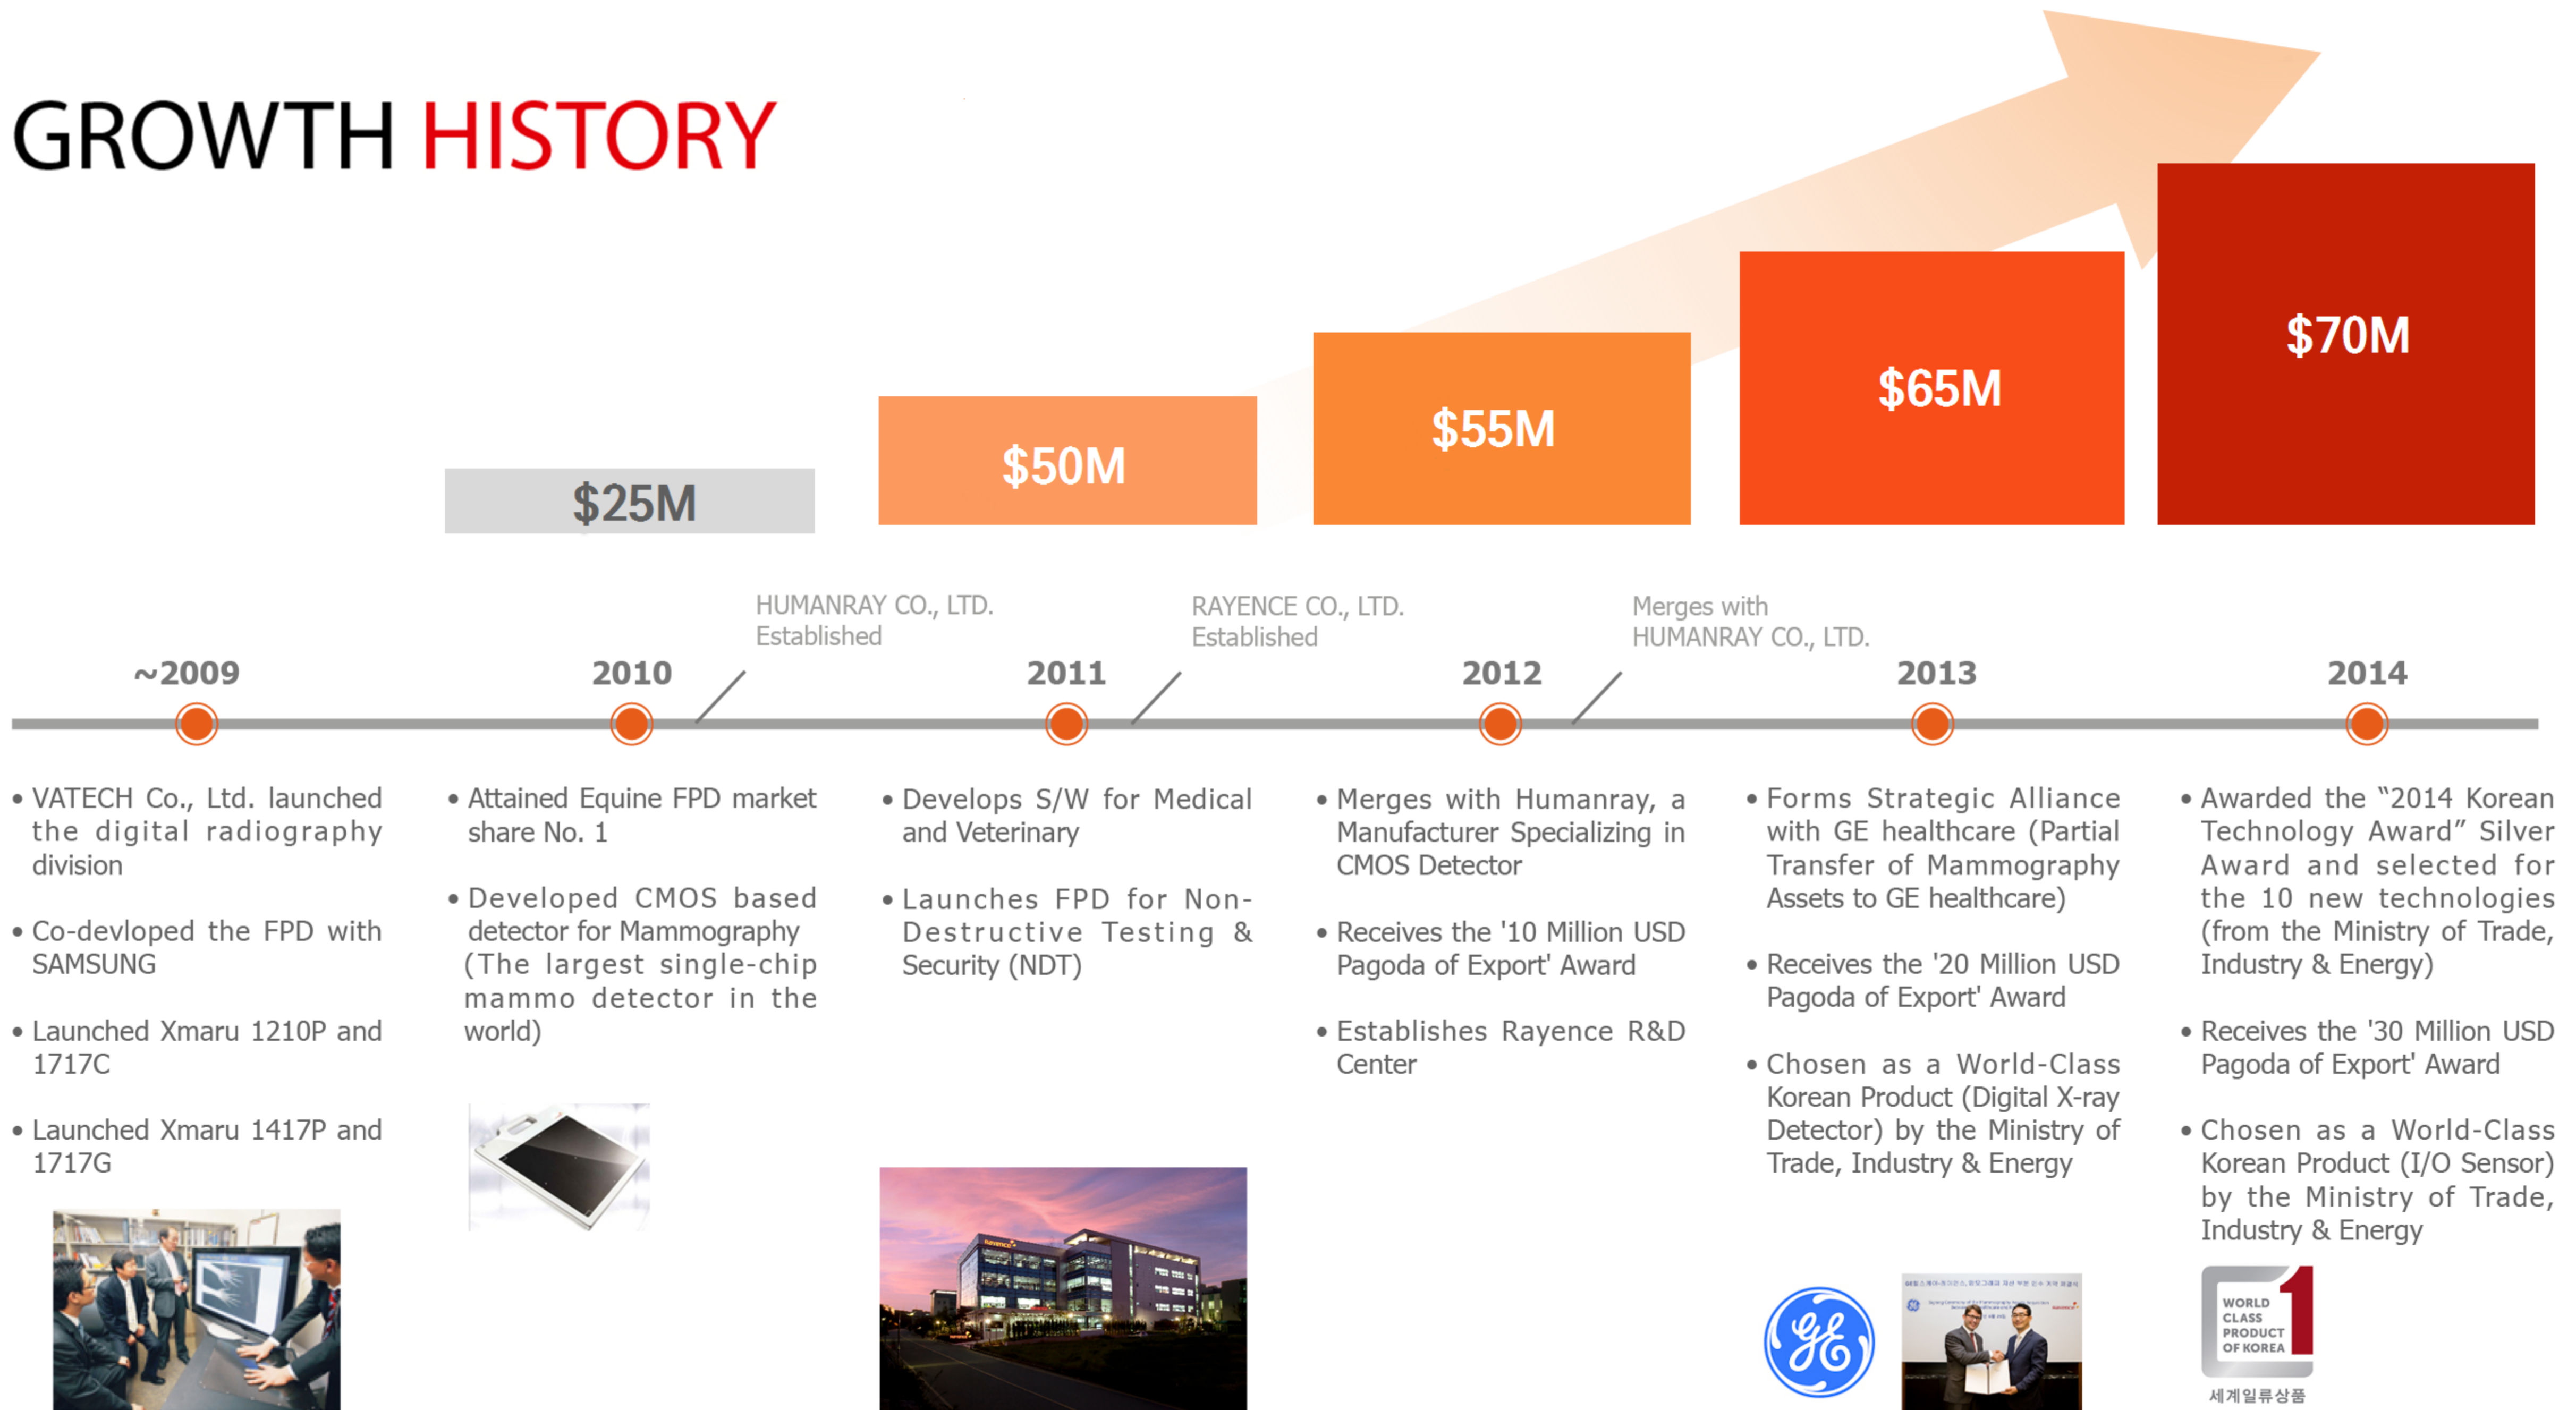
GROWTH HISTORY

$25M

$50M

$55M

$65M

$70M

HUMANRAY CO., LTD. Established

RAYENCE CO., LTD. Established

Merges with HUMANRAY CO., LTD.

~2009

2010

2011

2012

2013

2014

• VATECH Co., Ltd. launched the digital radiography division

• Co-devloped the FPD with SAMSUNG

• Launched Xmaru 1210P and 1717C

• Launched Xmaru 1417P and 1717G

• Attained Equine FPD market share No. 1

• Developed CMOS based detector for Mammography (The largest single-chip mammo detector in the world)

• Develops S/W for Medical and Veterinary

• Launches FPD for Non-Destructive Testing & Security (NDT)

• Merges with Humanray, a Manufacturer Specializing in CMOS Detector

• Receives the '10 Million USD Pagoda of Export' Award

• Establishes Rayence R&D Center

• Forms Strategic Alliance with GE healthcare (Partial Transfer of Mammography Assets to GE healthcare)

• Receives the '20 Million USD Pagoda of Export' Award

• Chosen as a World-Class Korean Product (Digital X-ray Detector) by the Ministry of Trade, Industry & Energy

• Awarded the "2014 Korean Technology Award" Silver Award and selected for the 10 new technologies (from the Ministry of Trade, Industry & Energy)

• Receives the '30 Million USD Pagoda of Export' Award

• Chosen as a World-Class Korean Product (I/O Sensor) by the Ministry of Trade, Industry & Energy

WORLD CLASS PRODUCT OF KOREA 1
세계일류상품